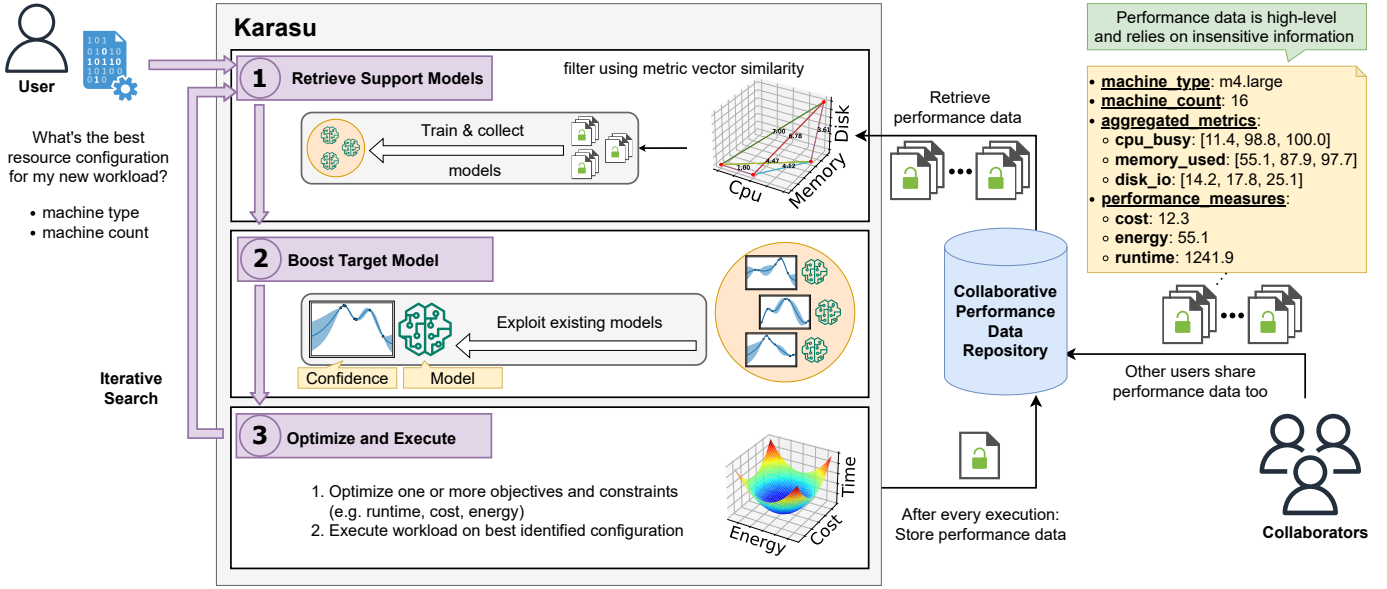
User

101
0101
10110
10100
010

What's the best resource configuration for my new workload?

• machine type
• machine count

Iterative Search

Karasu

1 Retrieve Support Models

filter using metric vector similarity

Train & collect

models

Disk
Cpu
Memory
7.00
6.78
3.61
4.47
4.42
1.00

2 Boost Target Model

Exploit existing models

Confidence
Model

3 Optimize and Execute

1. Optimize one or more objectives and constraints (e.g. runtime, cost, energy)
2. Execute workload on best identified configuration

Time
Energy
Cost

Retrieve performance data

Collaborative Performance Data Repository

After every execution: Store performance data

Performance data is high-level and relies on insensitive information

• machine_type: m4.large
• machine_count: 16
• aggregated_metrics:
  ○ cpu_busy: [11.4, 98.8, 100.0]
  ○ memory_used: [55.1, 87.9, 97.7]
  ○ disk_io: [14.2, 17.8, 25.1]
• performance_measures:
  ○ cost: 12.3
  ○ energy: 55.1
  ○ runtime: 1241.9

Other users share performance data too

Collaborators